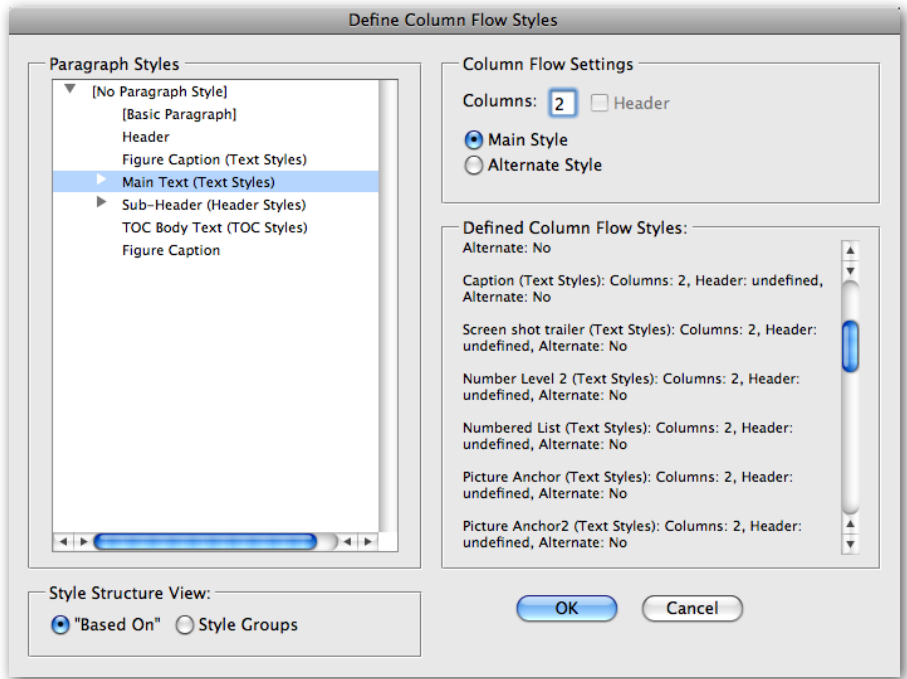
Define Column Flow Styles

Paragraph Styles

[No Paragraph Style]
[Basic Paragraph]
Header
Figure Caption (Text Styles)
Main Text (Text Styles)
Sub-Header (Header Styles)
TOC Body Text (TOC Styles)
Figure Caption

Column Flow Settings

Columns: 2 Header

Main Style
Alternate Style

Defined Column Flow Styles:

Alternate: No

Caption (Text Styles): Columns: 2, Header: undefined, Alternate: No

Screen shot trailer (Text Styles): Columns: 2, Header: undefined, Alternate: No

Number Level 2 (Text Styles): Columns: 2, Header: undefined, Alternate: No

Numbered List (Text Styles): Columns: 2, Header: undefined, Alternate: No

Picture Anchor (Text Styles): Columns: 2, Header: undefined, Alternate: No

Picture Anchor2 (Text Styles): Columns: 2, Header: undefined, Alternate: No

Style Structure View:

"Based On" Style Groups

OK Cancel